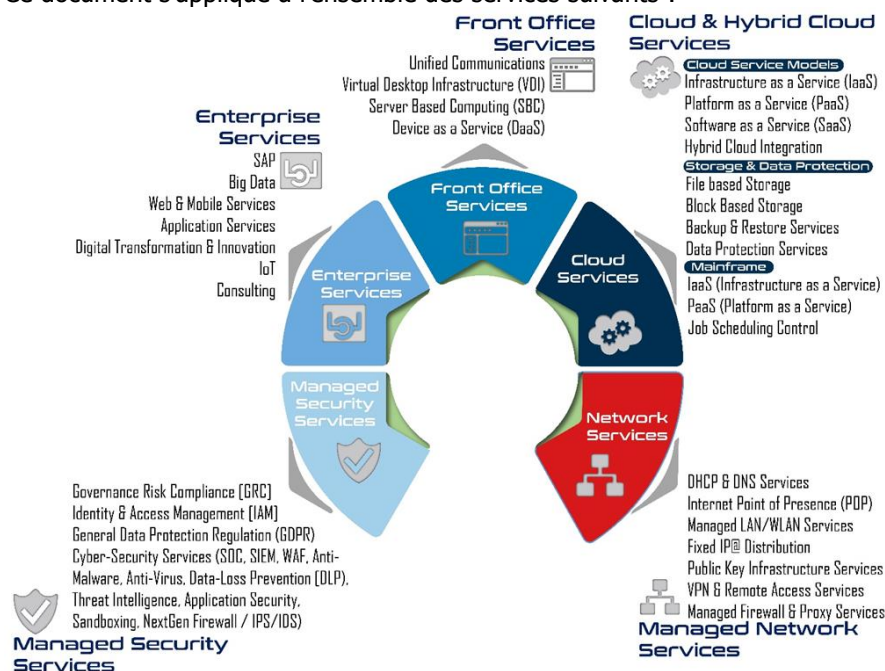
Ce document s'applique à l'ensemble des services suivants :

Front Office Services
Unified Communications
Virtual Desktop Infrastructure (VDI)
Server Based Computing (SBC)
Device as a Service (DaaS)

Cloud & Hybrid Cloud Services
Cloud Service Models
Infrastructure as a Service (IaaS)
Platform as a Service (PaaS)
Software as a Service (SaaS)
Hybrid Cloud Integration
Storage & Data Protection
File based Storage
Block Based Storage
Backup & Restore Services
Data Protection Services
Mainframe
IaaS (Infrastructure as a Service)
PaaS (Platform as a Service)
Job Scheduling Control

Enterprise Services
SAP
Big Data
Web & Mobile Services
Application Services
Digital Transformation & Innovation
IoT
Consulting

Front Office Services

Enterprise Services

Cloud Services

Managed Security Services

Network Services

Governance Risk Compliance (GRC)
Identity & Access Management (IAM)
General Data Protection Regulation (GDPR)
Cyber-Security Services (SOC, SIEM, WAF, Anti-Malware, Anti-Virus, Data-Loss Prevention (DLP),
Threat Intelligence, Application Security, Sandboxing, NextGen Firewall / IPS/IDS)
Managed Security Services

DHCP & DNS Services
Internet Point of Presence (POP)
Managed LAN/WLAN Services
Fixed IP@ Distribution
Public Key Infrastructure Services
VPN & Remote Access Services
Managed Firewall & Proxy Services
Managed Network Services